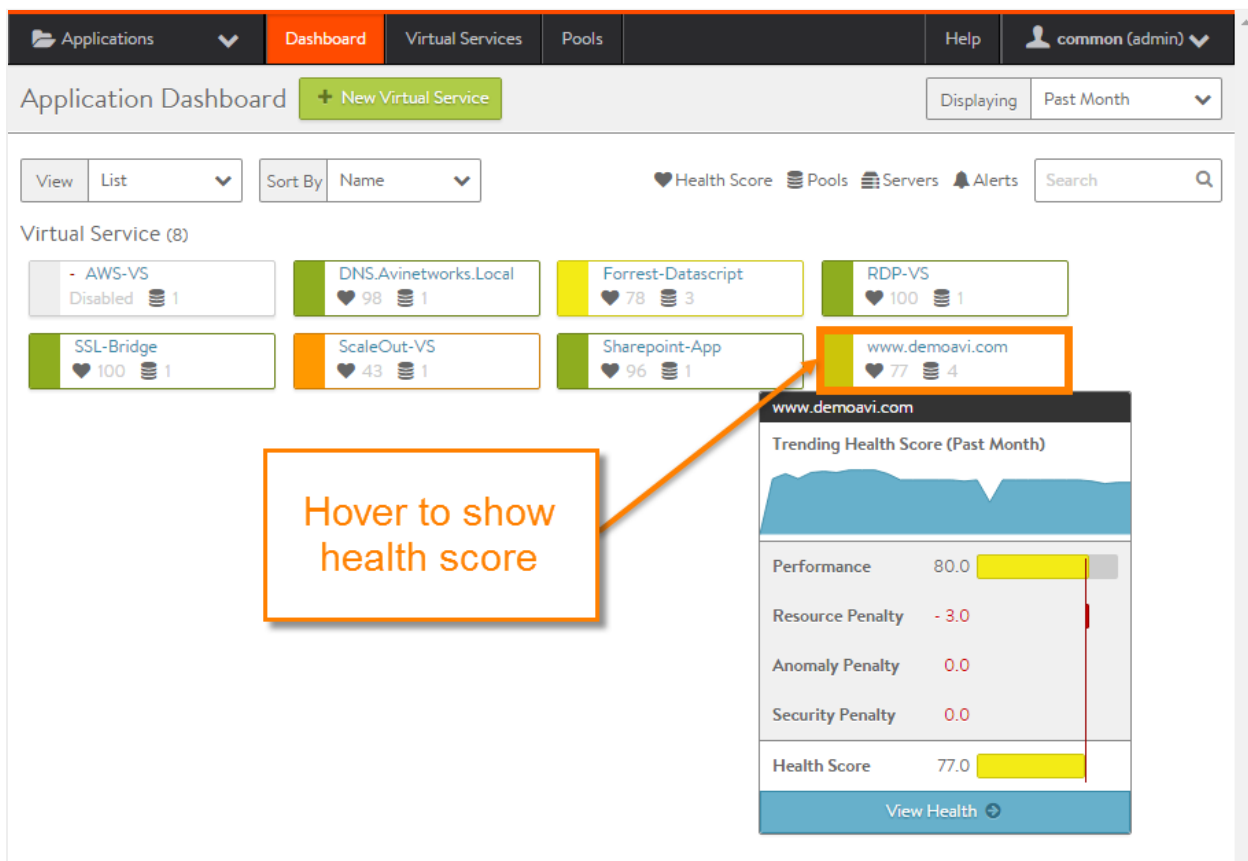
Applications | Dashboard | Virtual Services | Pools | Help | common (admin)

Application Dashboard

+ New Virtual Service

Displaying Past Month

View List

Sort By Name

Health Score Pools Servers Alerts

Search

Virtual Service (8)

- AWS-VS
Disabled 1

DNS.Avinetworks.Local
98 1

Forrest-Datascript
78 3

RDP-VS
100 1

SSL-Bridge
100 1

ScaleOut-VS
43 1

Sharepoint-App
96 1

www.demoavi.com
77 4

Hover to show health score

www.demoavi.com

Trending Health Score (Past Month)

Performance 80.0

Resource Penalty - 3.0

Anomaly Penalty 0.0

Security Penalty 0.0

Health Score 77.0

View Health